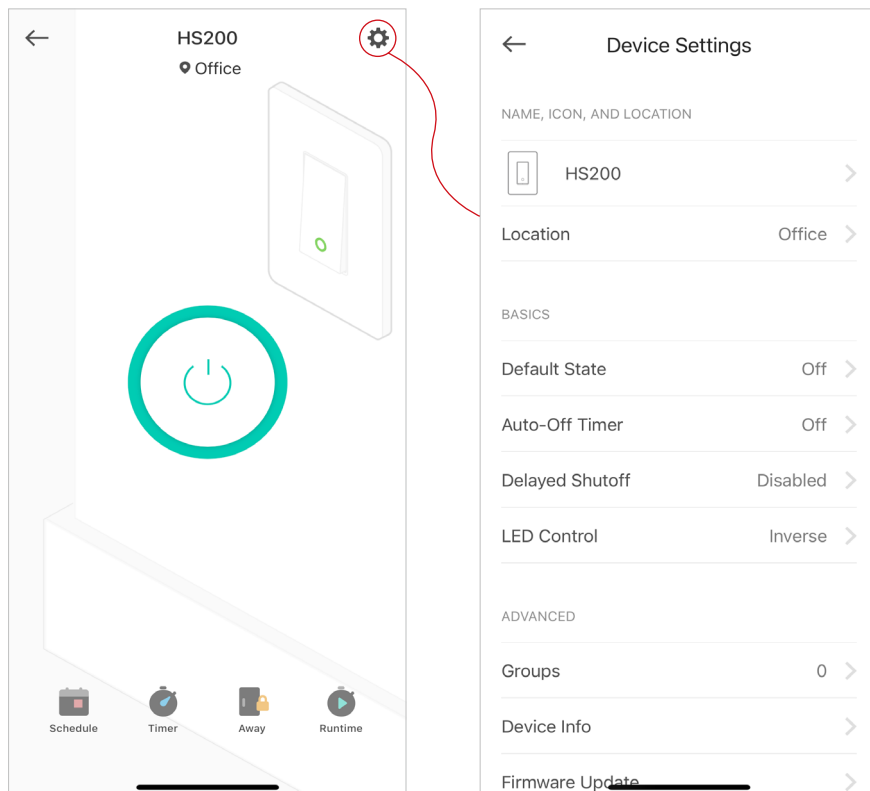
HS200
Office

Schedule
Timer
Away
Runtime

Device Settings

NAME, ICON, AND LOCATION

HS200

Location Office

BASICS

Default State Off

Auto-Off Timer Off

Delayed Shutoff Disabled

LED Control Inverse

ADVANCED

Groups 0

Device Info

Firmware Update